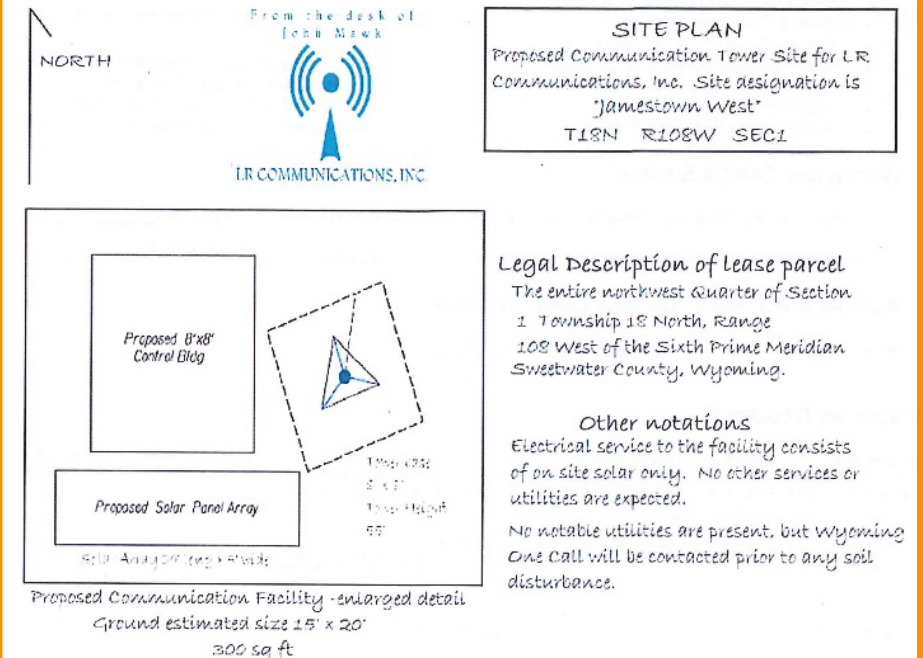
NORTH

From the desk of
John Mawk

LR COMMUNICATIONS, INC

SITE PLAN
Proposed Communication Tower Site for LR Communications, Inc. Site designation is "Jamestown West"
T18N R108W SEC1

Proposed 8'x8' Control Bldg

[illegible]
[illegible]
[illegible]
55'

Proposed Solar Panel Array

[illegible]

Proposed Communication Facility - enlarged detail
Ground estimated size 15' x 20'
300 sq ft

Legal Description of lease parcel
The entire northwest Quarter of Section 1 Township 18 North, Range 108 West of the Sixth Prime Meridian Sweetwater County, Wyoming.

Other notations
Electrical service to the facility consists of on site solar only. No other services or utilities are expected.

No notable utilities are present, but Wyoming One Call will be contacted prior to any soil disturbance.